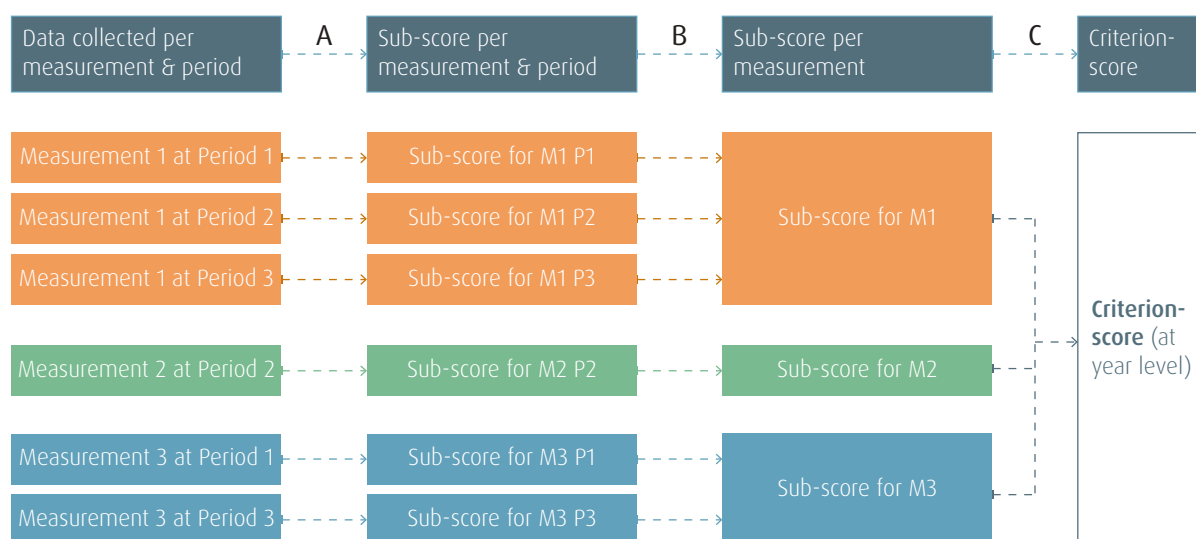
Data collected per measurement & period

A

Sub-score per measurement & period

B

Sub-score per measurement

C

Criterion-score

Measurement 1 at Period 1

Sub-score for M1 P1

Measurement 1 at Period 2

Sub-score for M1 P2

Sub-score for M1

Measurement 1 at Period 3

Sub-score for M1 P3

Criterion-score (at year level)

Measurement 2 at Period 2

Sub-score for M2 P2

Sub-score for M2

Measurement 3 at Period 1

Sub-score for M3 P1

Sub-score for M3

Measurement 3 at Period 3

Sub-score for M3 P3